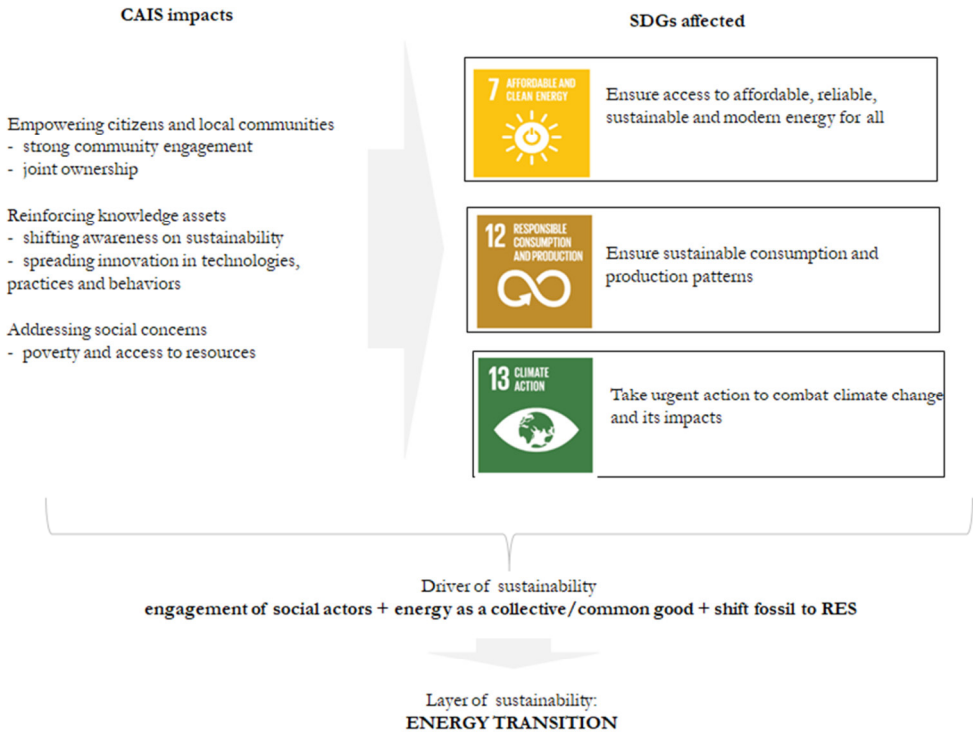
CAIS impacts

SDGs affected

Empowering citizens and local communities
- strong community engagement
- joint ownership

Reinforcing knowledge assets
- shifting awareness on sustainability
- spreading innovation in technologies, practices and behaviors

Addressing social concerns
- poverty and access to resources

7 AFFORDABLE AND CLEAN ENERGY

Ensure access to affordable, reliable, sustainable and modern energy for all

12 RESPONSIBLE CONSUMPTION AND PRODUCTION

Ensure sustainable consumption and production patterns

13 CLIMATE ACTION

Take urgent action to combat climate change and its impacts

Driver of sustainability
engagement of social actors + energy as a collective/common good + shift fossil to RES

Layer of sustainability:
ENERGY TRANSITION